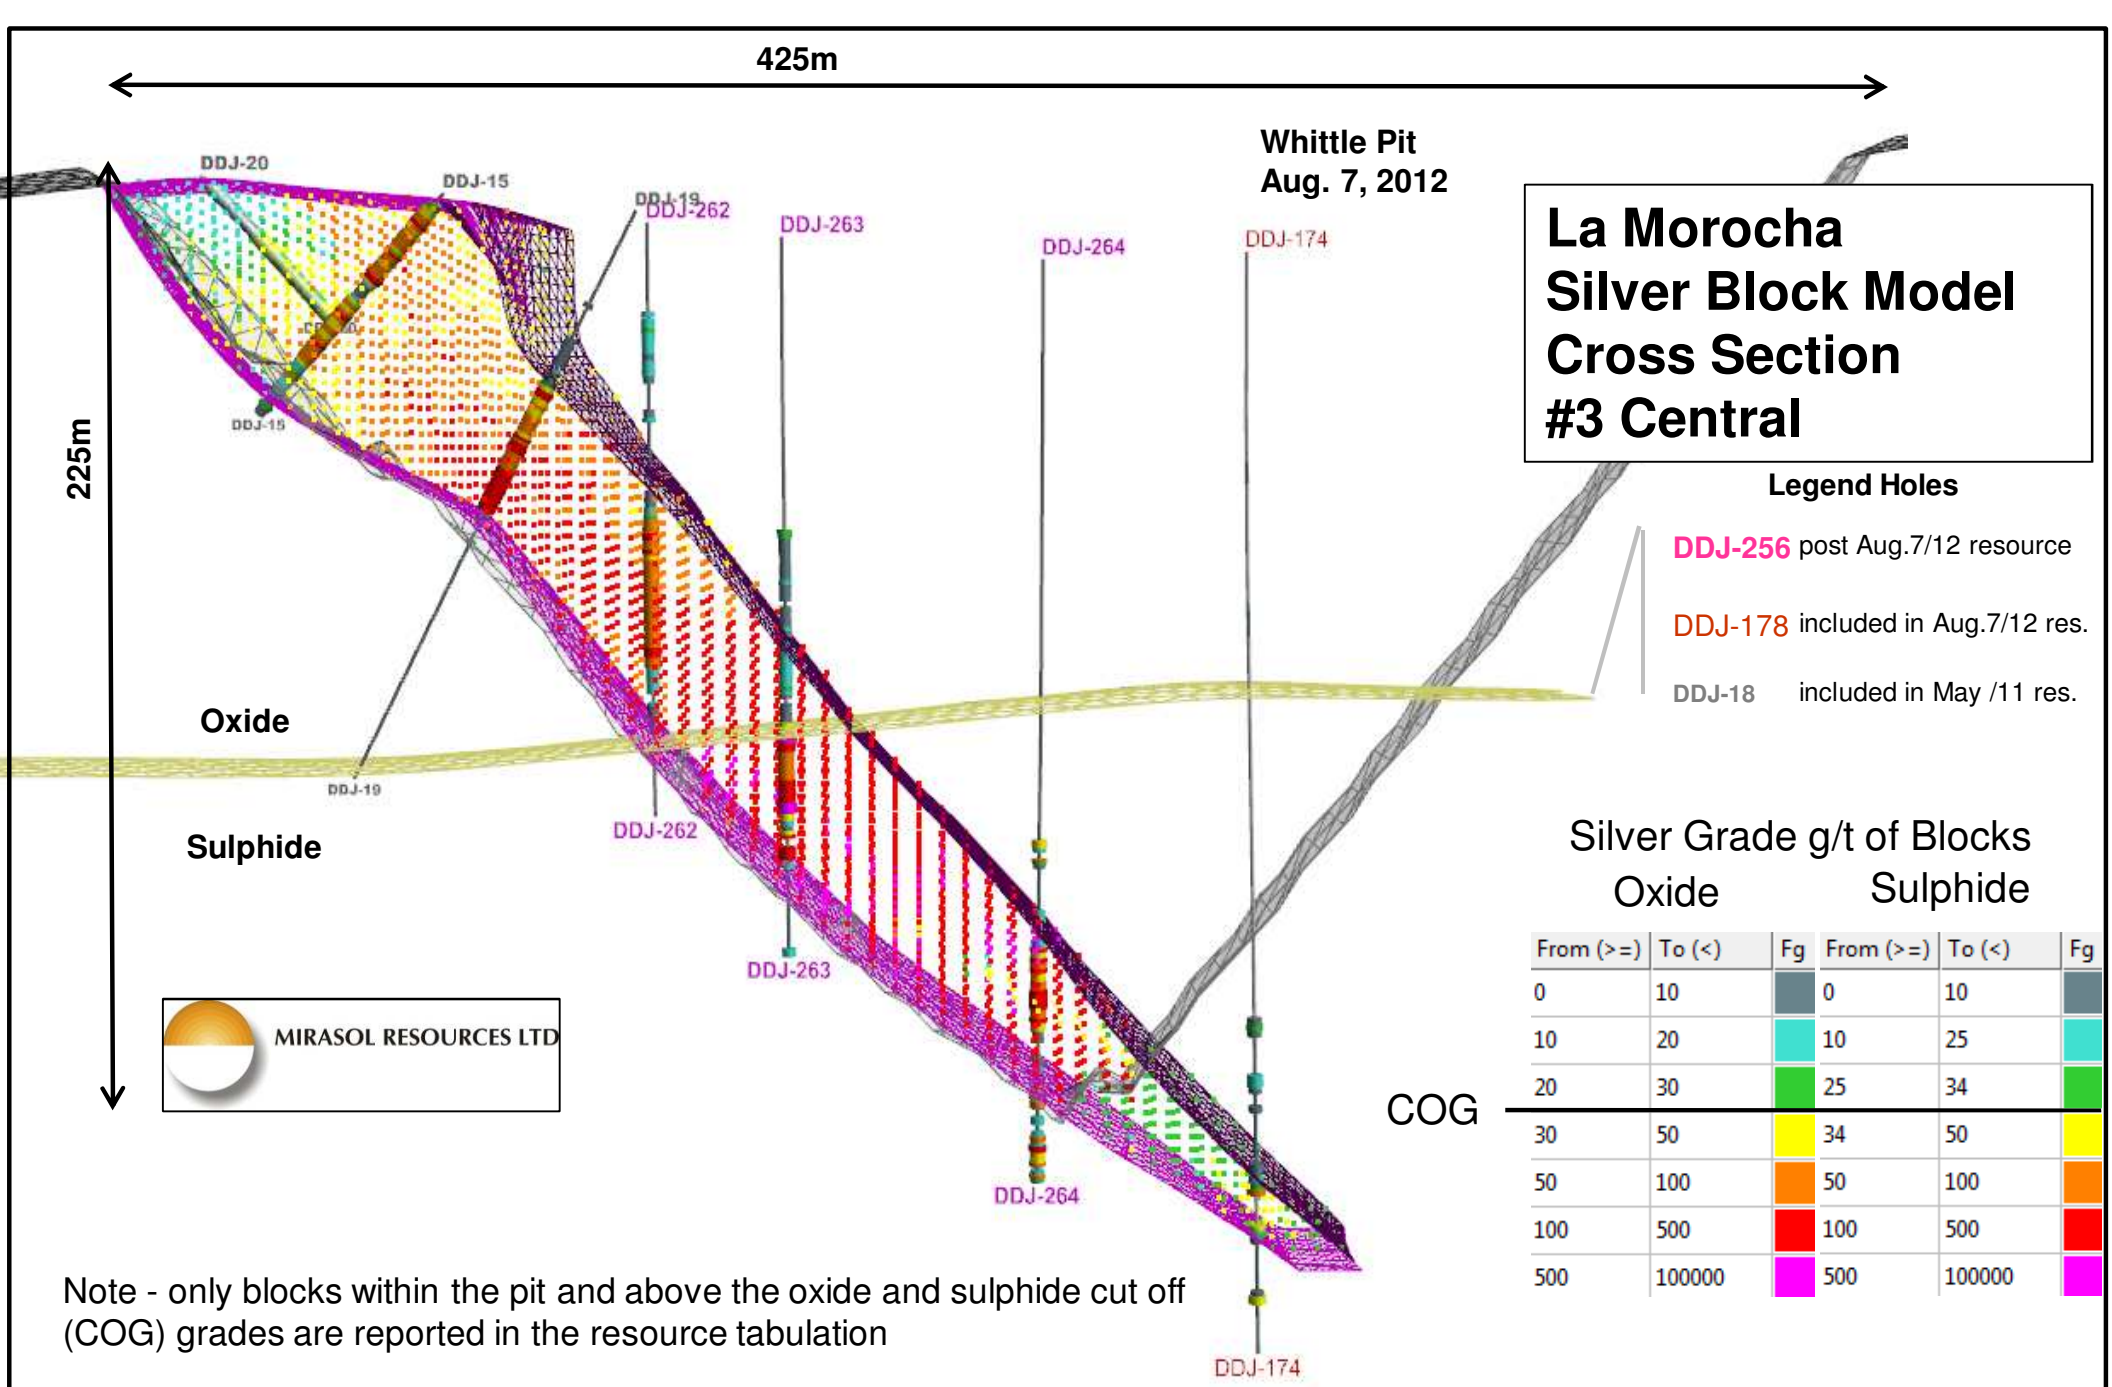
425m

225m

Whittle Pit
Aug. 7, 2012

La Morocha
Silver Block Model
Cross Section
#3 Central

DDJ-20
DDJ-15
DDJ-19
DDJ-262
DDJ-263
DDJ-264
DDJ-174
DDJ-15
DDJ-19
DDJ-262
DDJ-263
DDJ-264
DDJ-174

Oxide

Sulphide

Legend Holes

DDJ-256 post Aug.7/12 resource

DDJ-178 included in Aug.7/12 res.

DDJ-18 included in May /11 res.

Silver Grade g/t of Blocks
Oxide Sulphide

| From (>=) | To (<) | Fg | From (>=) | To (<) | Fg |
|---|---|---|---|---|---|
| 0 | 10 | | 0 | 10 | |
| 10 | 20 | | 10 | 25 | |
| 20 | 30 | | 25 | 34 | |
| 30 | 50 | | 34 | 50 | |
| 50 | 100 | | 50 | 100 | |
| 100 | 500 | | 100 | 500 | |
| 500 | 100000 | | 500 | 100000 | |

COG

MIRASOL RESOURCES LTD

Note - only blocks within the pit and above the oxide and sulphide cut off (COG) grades are reported in the resource tabulation